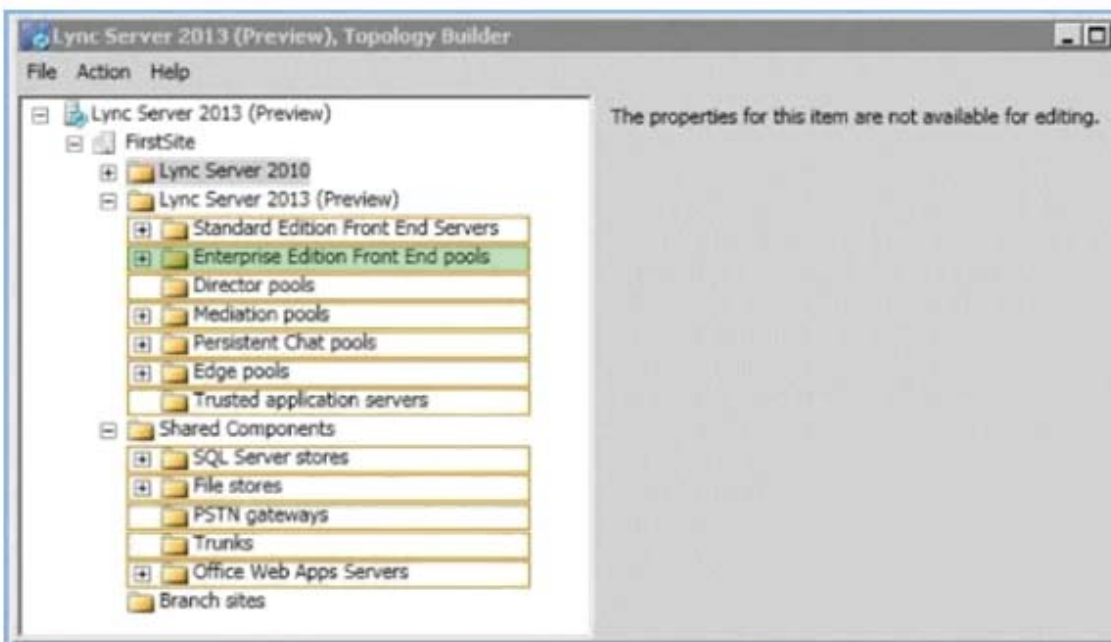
Lync Server 2013 (Preview), Topology Builder

File Action Help

Lync Server 2013 (Preview)
FirstSite
Lync Server 2010
Lync Server 2013 (Preview)
Standard Edition Front End Servers
Enterprise Edition Front End pools
Director pools
Mediation pools
Persistent Chat pools
Edge pools
Trusted application servers
Shared Components
SQL Server stores
File stores
PSTN gateways
Trunks
Office Web Apps Servers
Branch sites

The properties for this item are not available for editing.